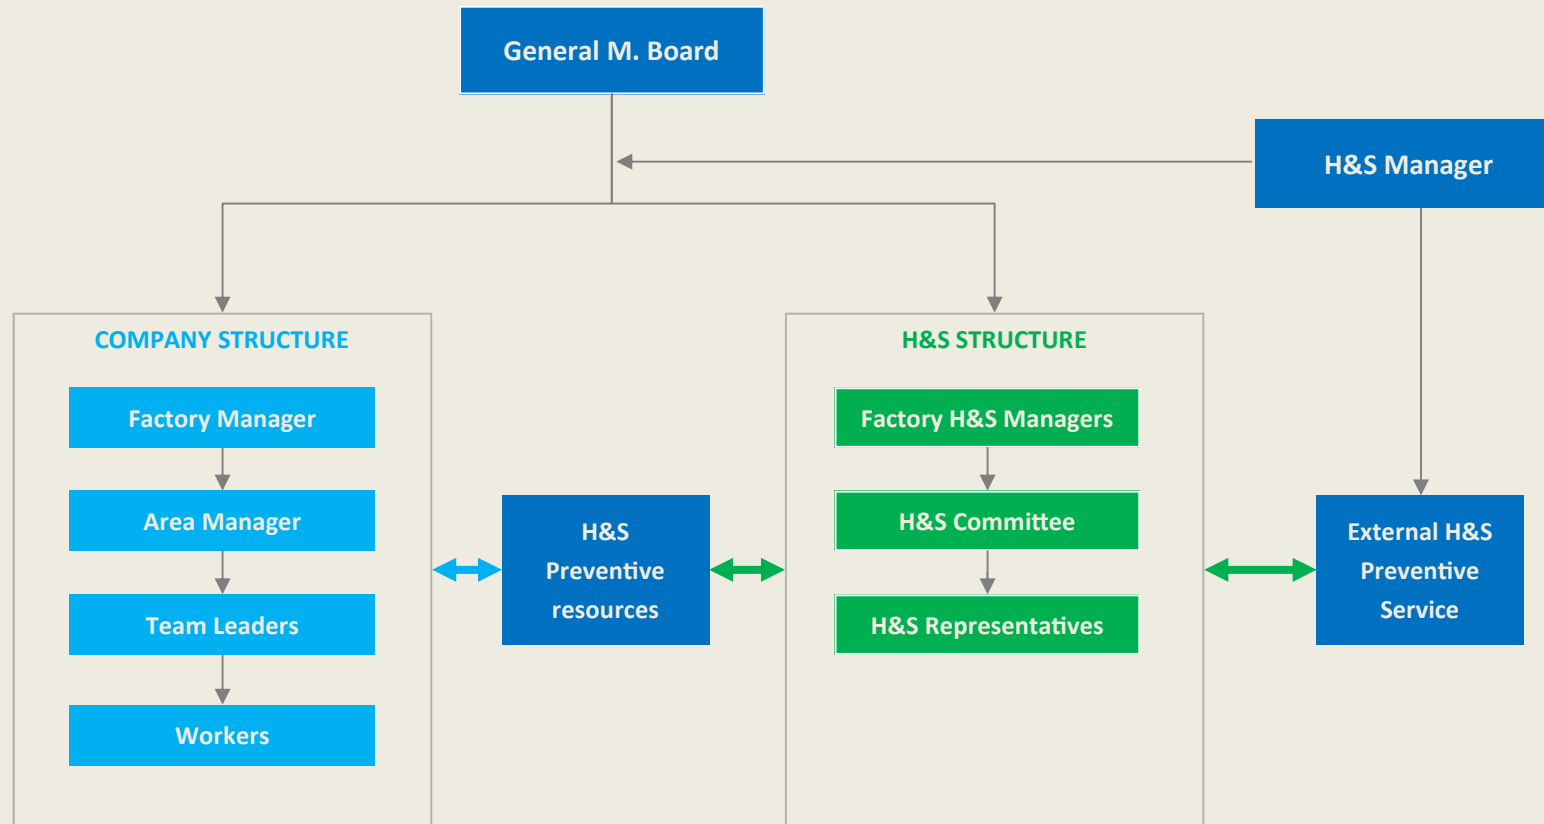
General M. Board

H&S Manager

COMPANY STRUCTURE

Factory Manager

Area Manager

Team Leaders

Workers

H&S Preventive resources

H&S STRUCTURE

Factory H&S Managers

H&S Committee

H&S Representatives

External H&S Preventive Service